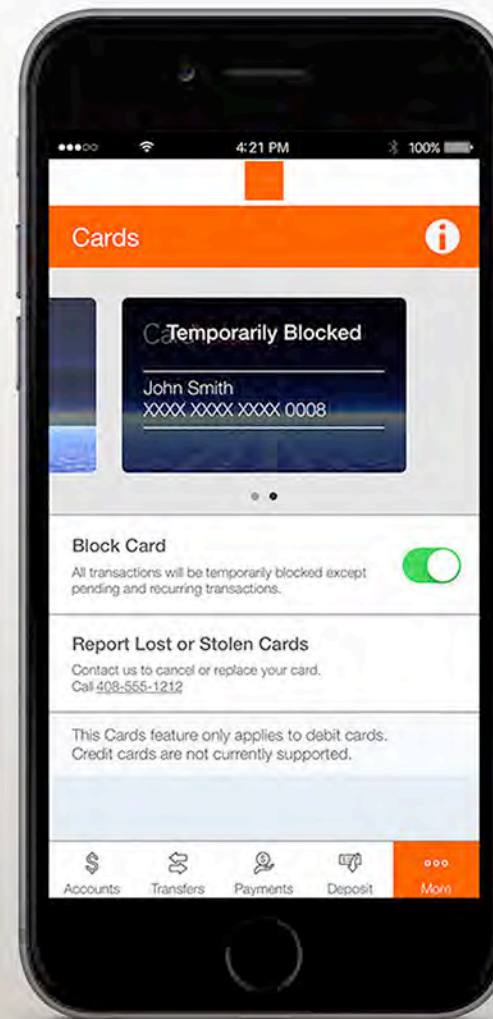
4:21 PM
100%

Cards

Ca Temporarily Blocked

John Smith
XXXX XXXX XXXX 0008

Block Card
All transactions will be temporarily blocked except pending and recurring transactions.

Report Lost or Stolen Cards
Contact us to cancel or replace your card.
Call 408-555-1212

This Cards feature only applies to debit cards. Credit cards are not currently supported.

Accounts
Transfers
Payments
Deposit
More